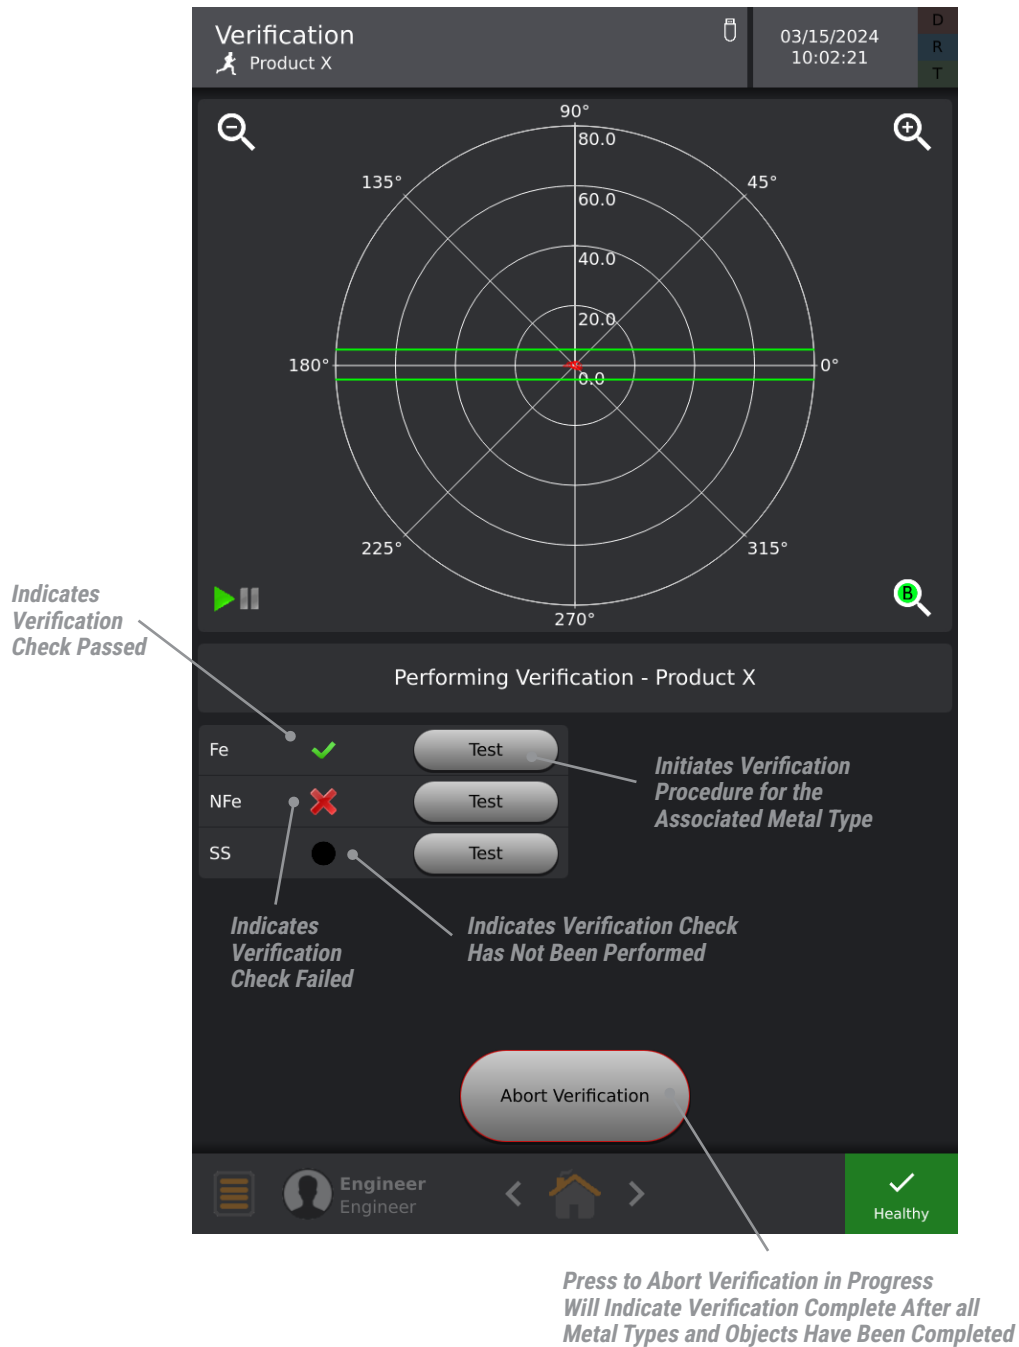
Verification
Product X

03/15/2024
10:02:21

D
R
T

90°
80.0
60.0
40.0
20.0
0.0
135°
45°
180°
0°
225°
315°
270°

B

Indicates Verification Check Passed

Performing Verification - Product X

| Fe | ✓ | Test |
|---|---|---|
| NFe | ✗ | Test |
| SS | ● | Test |

Initiates Verification Procedure for the Associated Metal Type

Indicates Verification Check Failed

Indicates Verification Check Has Not Been Performed

Abort Verification

Engineer
Engineer

Healthy

Press to Abort Verification in Progress
Will Indicate Verification Complete After all Metal Types and Objects Have Been Completed